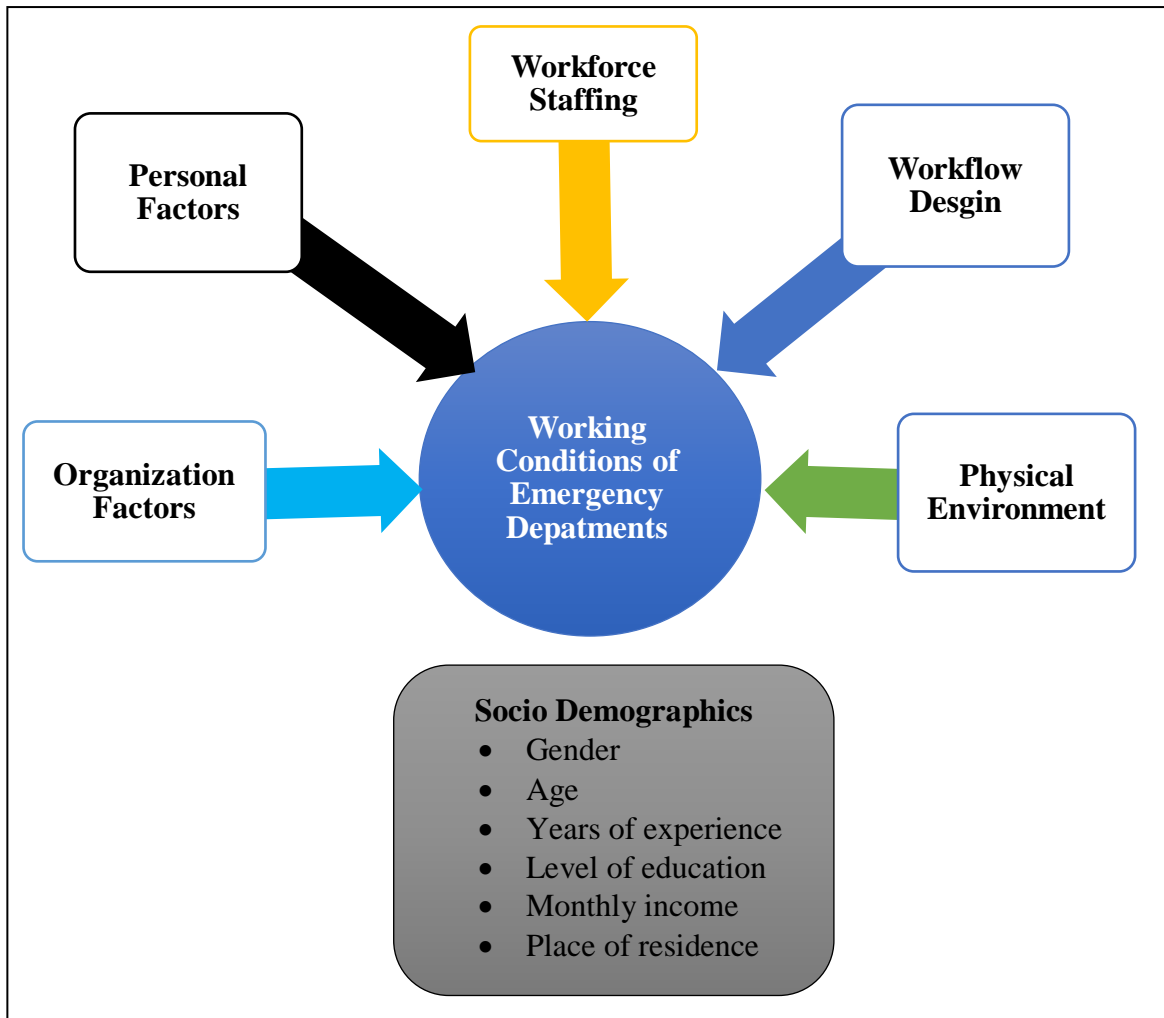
Workforce Staffing

Personal Factors

Workflow Desgin

Organization Factors

Working Conditions of Emergency Depatments

Physical Environment

Socio Demographics
- Gender
- Age
- Years of experience
- Level of education
- Monthly income
- Place of residence